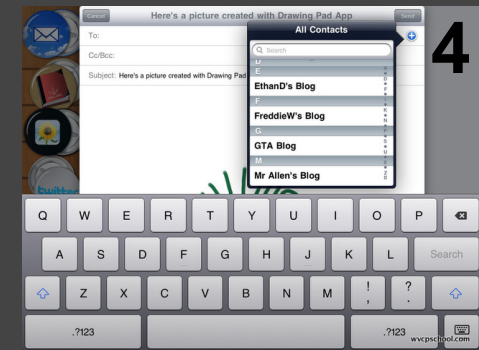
Cancel
Here's a picture created with Drawing Pad App
Send
To:
Cc/Bcc:
Subject: Here's a picture created with Drawing Pad
All Contacts
Search
E
EthanD's Blog
F
FreddieW's Blog
G
GTA Blog
M
Mr Allen's Blog
4
twitter
Q W E R T Y U I O P
A S D F G H J K L Search
Z X C V B N M ! , ? .
.?123
.?123
wvcpschool.com